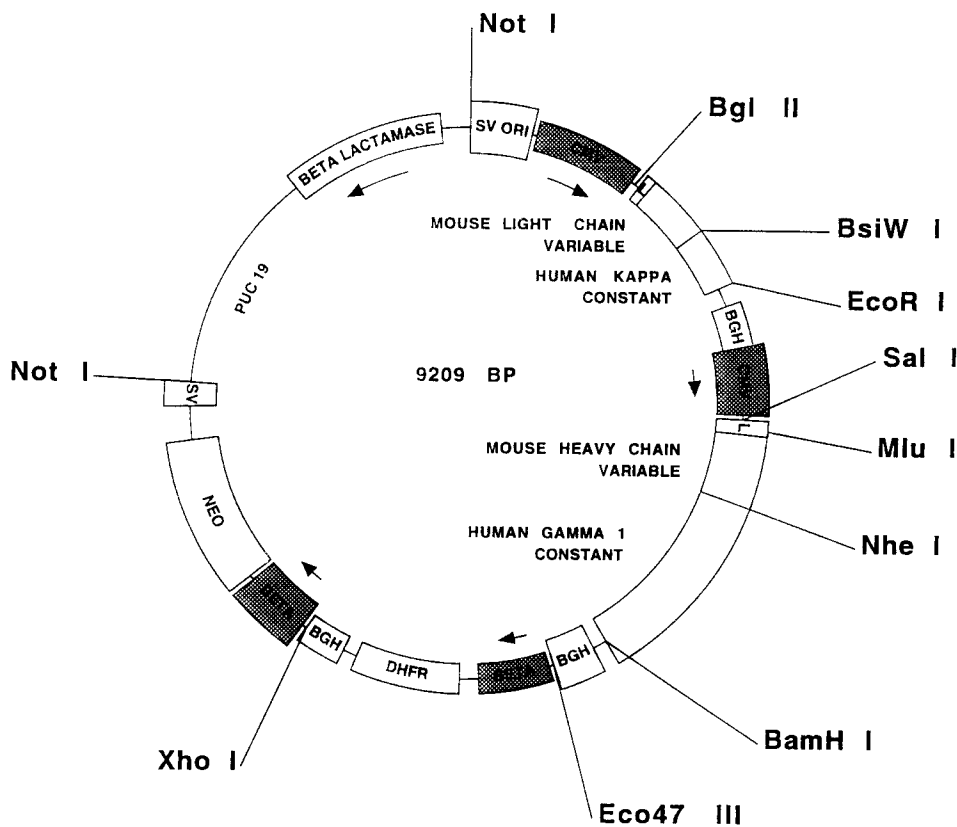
Not I

SV ORI

CMV

Bgl II

L

BETA LACTAMASE

MOUSE LIGHT CHAIN VARIABLE

BsiW I

HUMAN KAPPA CONSTANT

EcoR I

BGH

PUC 19

Not I

SV

9209 BP

CMV

Sal I

L

Mlu I

MOUSE HEAVY CHAIN VARIABLE

NEO

HUMAN GAMMA 1 CONSTANT

Nhe I

BETA

BGH

DHFR

BETA

BGH

BamH I

Xho I

Eco47 III